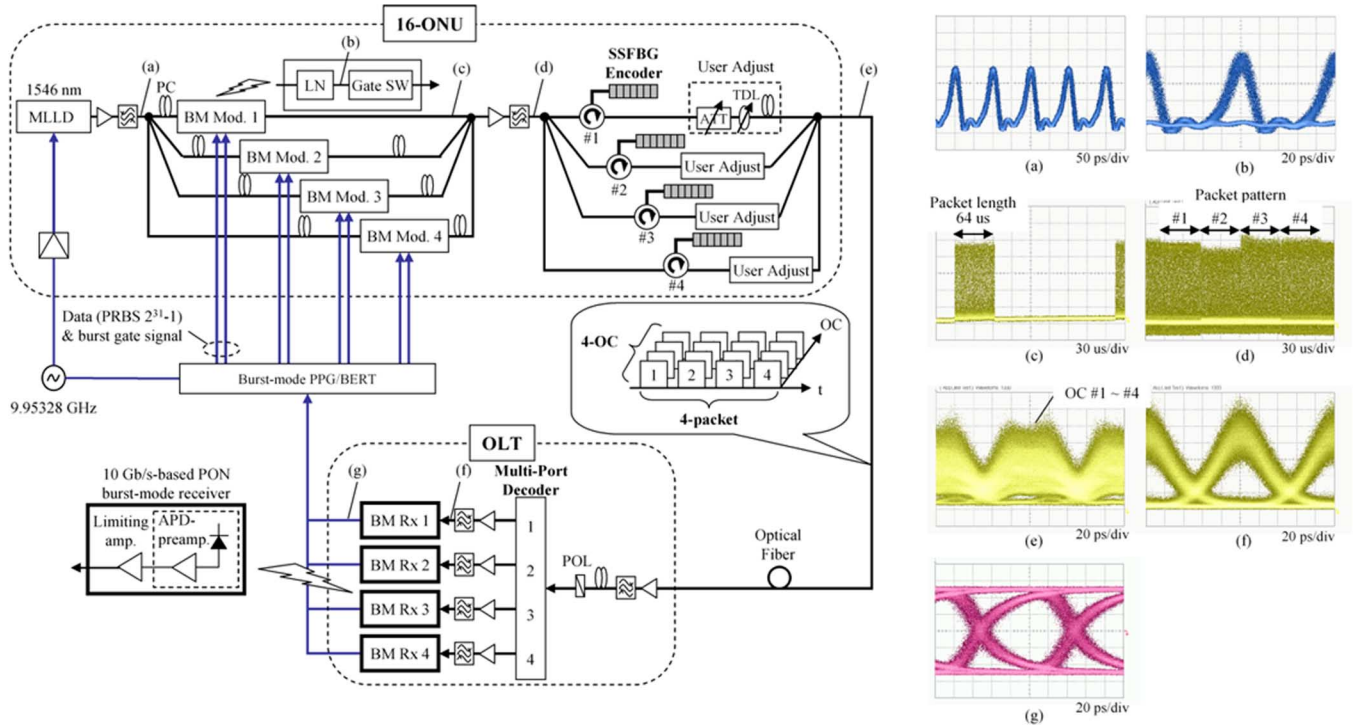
16-ONU

1546 nm
MLLD
(a)
PC
(b)
LN
Gate SW
(c)
BM Mod. 1
BM Mod. 2
BM Mod. 3
BM Mod. 4
(d)
SSFBG Encoder
User Adjust
ATT
TDL
(e)
#1
#2
#3
#4
User Adjust
User Adjust
User Adjust

Data (PRBS $2^{31}$-1) & burst gate signal
Burst-mode PPG/BERT
9.95328 GHz

4-OC
OC
1
2
3
4
t
4-packet

OLT
10 Gb/s-based PON burst-mode receiver
Limiting amp.
APD-preamp.
(g)
(f)
Multi-Port Decoder
BM Rx 1
BM Rx 2
BM Rx 3
BM Rx 4
1
2
3
4
POL
Optical Fiber

(a) 50 ps/div
(b) 20 ps/div
Packet length 64 us
(c) 30 us/div
Packet pattern
#1 #2 #3 #4
(d) 30 us/div
OC #1 ~ #4
(e) 20 ps/div
(f) 20 ps/div
(g) 20 ps/div